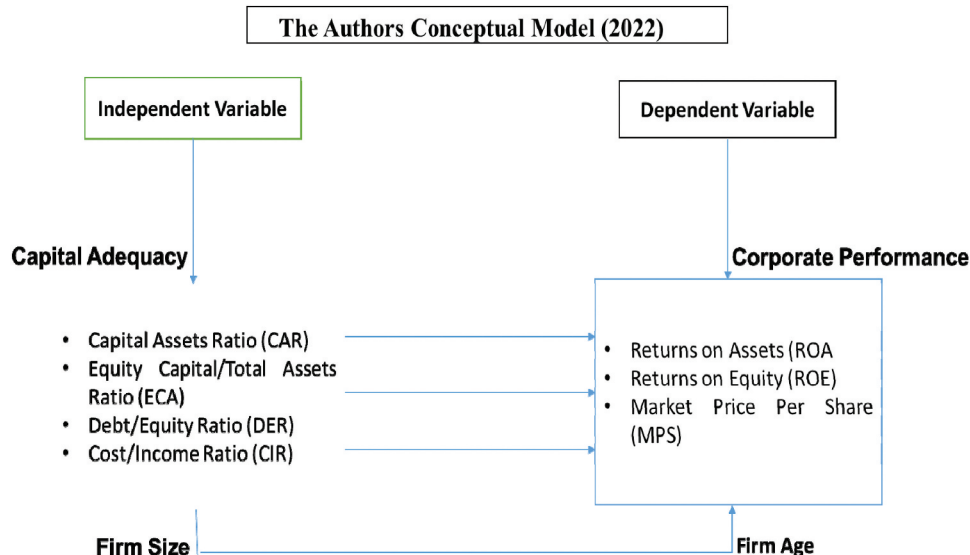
The Authors Conceptual Model (2022)

Independent Variable

Dependent Variable

Capital Adequacy

Corporate Performance

- Capital Assets Ratio (CAR)
- Equity Capital/Total Assets Ratio (ECA)
- Debt/Equity Ratio (DER)
- Cost/Income Ratio (CIR)

- Returns on Assets (ROA
- Returns on Equity (ROE)
- Market Price Per Share (MPS)

Firm Size

Firm Age